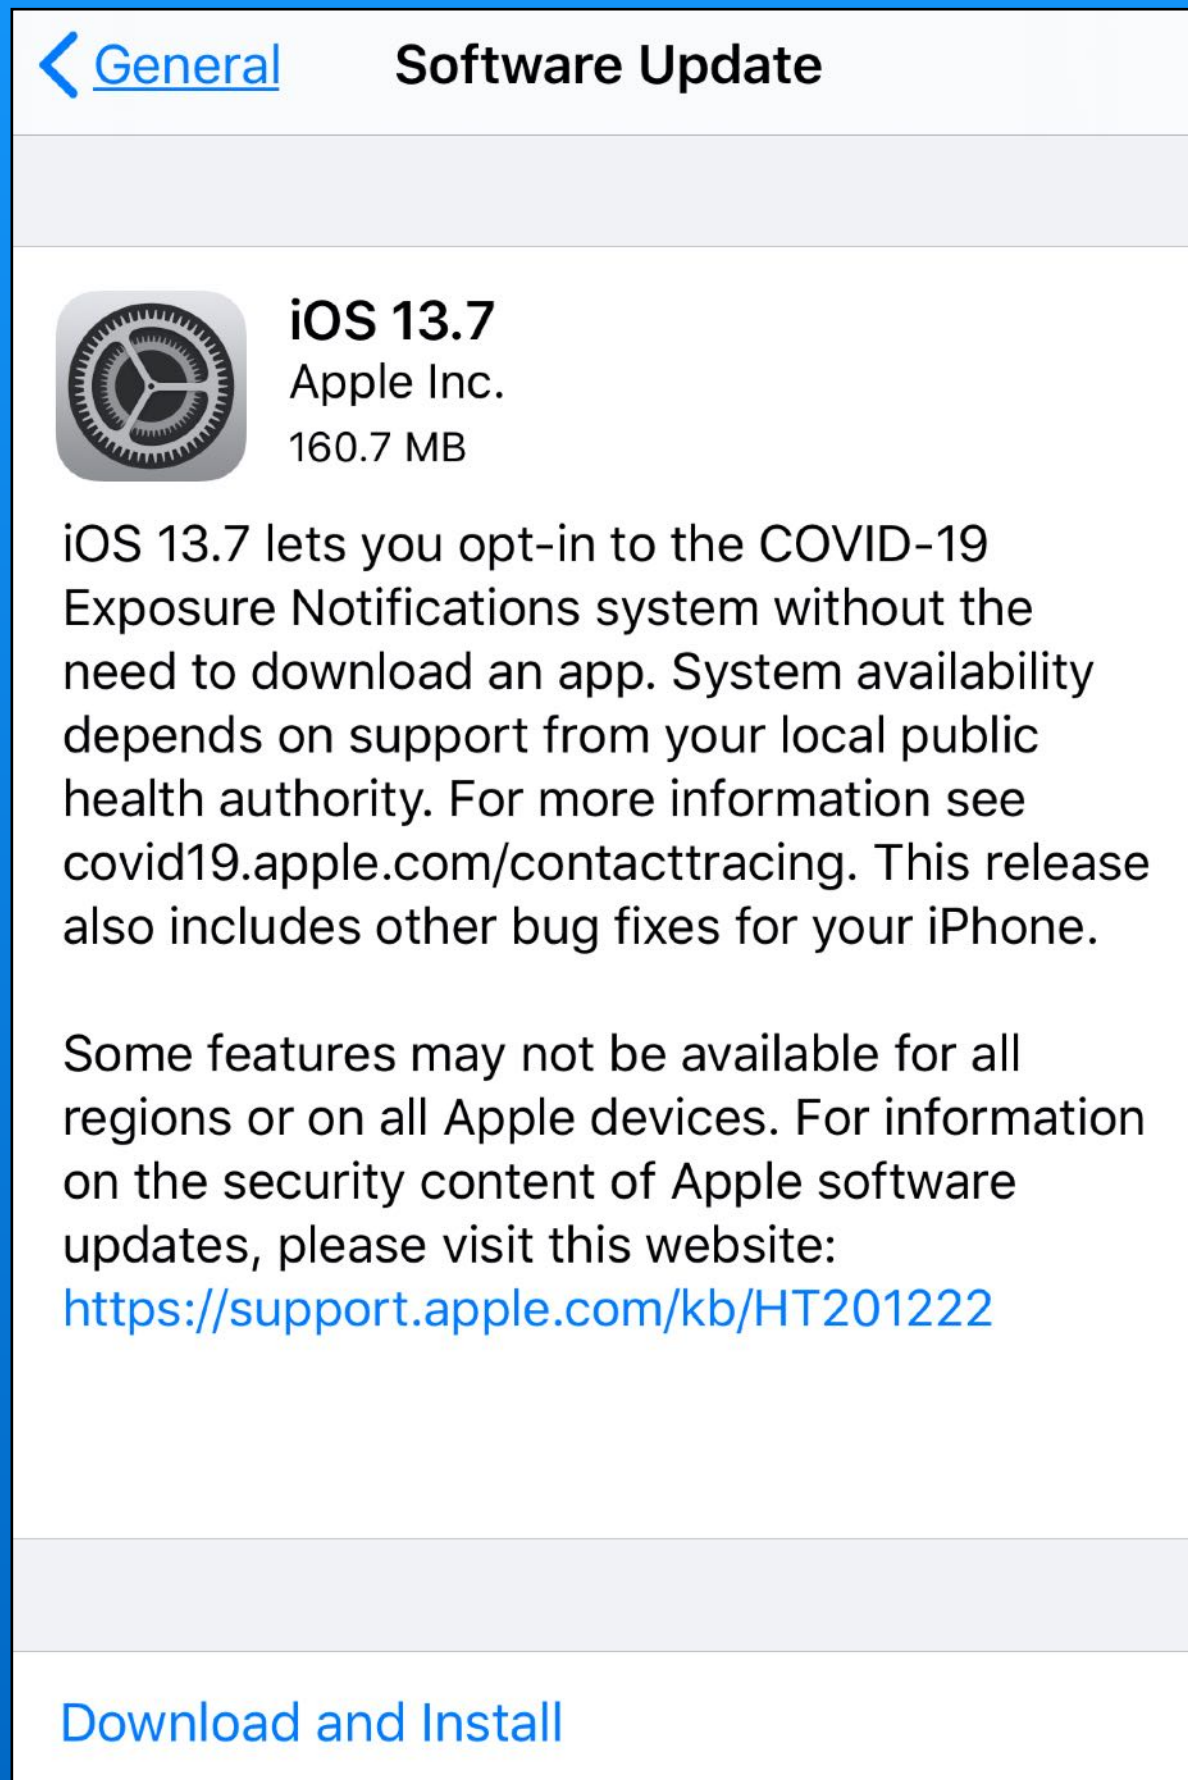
General Software Update

iOS 13.7
Apple Inc.
160.7 MB

iOS 13.7 lets you opt-in to the COVID-19 Exposure Notifications system without the need to download an app. System availability depends on support from your local public health authority. For more information see covid19.apple.com/contacttracing. This release also includes other bug fixes for your iPhone.

Some features may not be available for all regions or on all Apple devices. For information on the security content of Apple software updates, please visit this website: https://support.apple.com/kb/HT201222

Download and Install